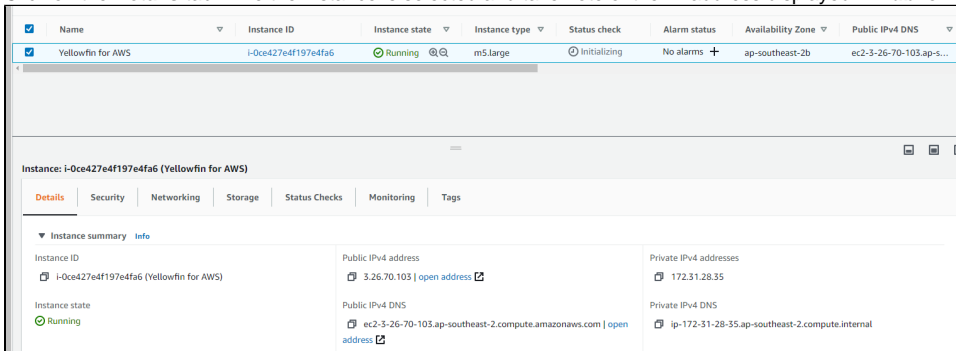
| Name | Instance ID | Instance state | Instance type | Status check | Alarm status | Availability Zone | Public IPv4 DNS |
|---|---|---|---|---|---|---|---|
| Yellowfin for AWS | i-0ce427e4f197e4fa6 | Running | m5.large | Initializing | No alarms + | ap-southeast-2b | ec2-3-26-70-103.ap-s... |

Instance: i-0ce427e4f197e4fa6 (Yellowfin for AWS)

Details Security Networking Storage Status Checks Monitoring Tags

Instance summary Info

Instance ID
i-0ce427e4f197e4fa6 (Yellowfin for AWS)

Public IPv4 address
3.26.70.103 | open address

Private IPv4 addresses
172.31.28.35

Instance state
Running

Public IPv4 DNS
ec2-3-26-70-103.ap-southeast-2.compute.amazonaws.com | open address

Private IPv4 DNS
ip-172-31-28-35.ap-southeast-2.compute.internal